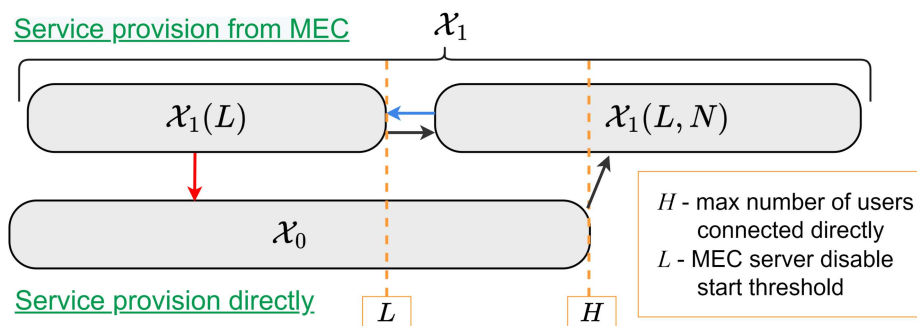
Service provision from MEC

$\mathcal{X}_1$

$\mathcal{X}_1(L)$

$\mathcal{X}_1(L, N)$

$\mathcal{X}_0$

$H$ - max number of users connected directly
$L$ - MEC server disable start threshold

Service provision directly

$L$

$H$